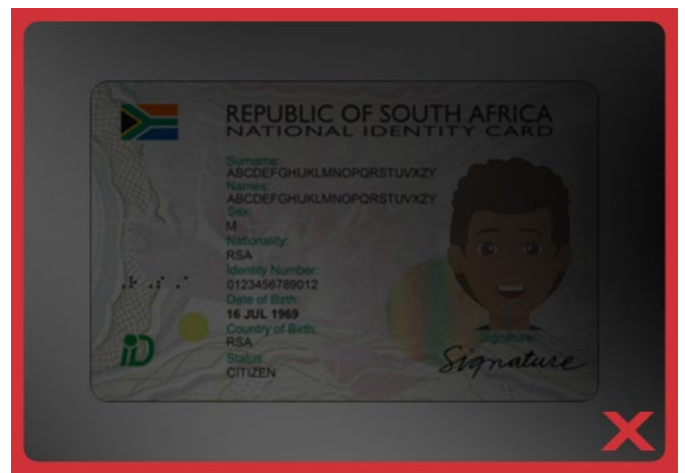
REPUBLIC OF SOUTH AFRICA
NATIONAL IDENTITY CARD

Surname:
ABCDEFGHIJKLMNOPQRSTUVXZY
Names:
ABCDEFGHIJKLMNOPQRSTUVXZY
Sex:
M
Nationality:
RSA
Identity Number:
0123456789012
Date of Birth:
16 JUL 1969
Country of Birth:
RSA
Status:
CITIZEN

iD

Signature
Signature

X